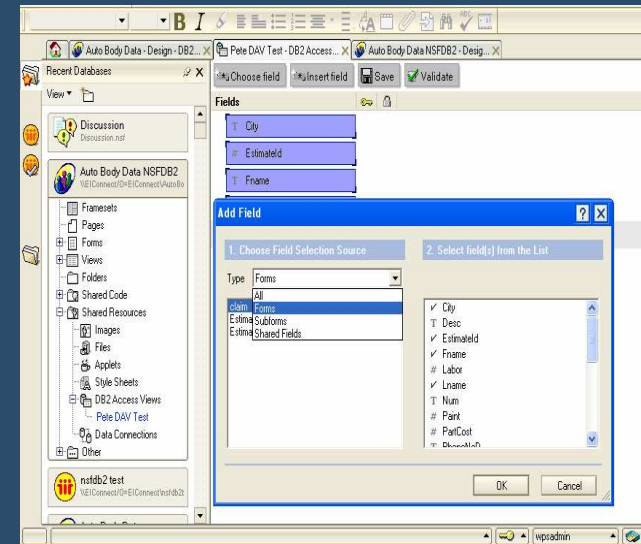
Auto Body Data - Design - DB2...
Pete DAV Test - DB2 Access...
Auto Body Data NSFDB2 - Desig...

Recent Databases
View

Discussion
Discussion.nsf

Auto Body Data NSFDB2
\\EIConnect/O=EIConnect\AutoBo

Framesets
Pages
Forms
Views
Folders
Shared Code
Shared Resources
Images
Files
Applets
Style Sheets
DB2 Access Views
Pete DAV Test
Data Connections
Other

nsfdb2 test
\\EIConnect/O=EIConnect\nsfdb2t

Choose field
Insert field
Save
Validate

Fields
City
EstimateId
Fname

Add Field

1. Choose Field Selection Source

Type Forms

All
Forms
Subforms
Shared Fields

claim
Estima
Estima

2. Select field(s) from the List

City
Desc
EstimateId
Fname
Labor
Lname
Num
Paint
PartCost
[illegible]

OK
Cancel

wpsadmin